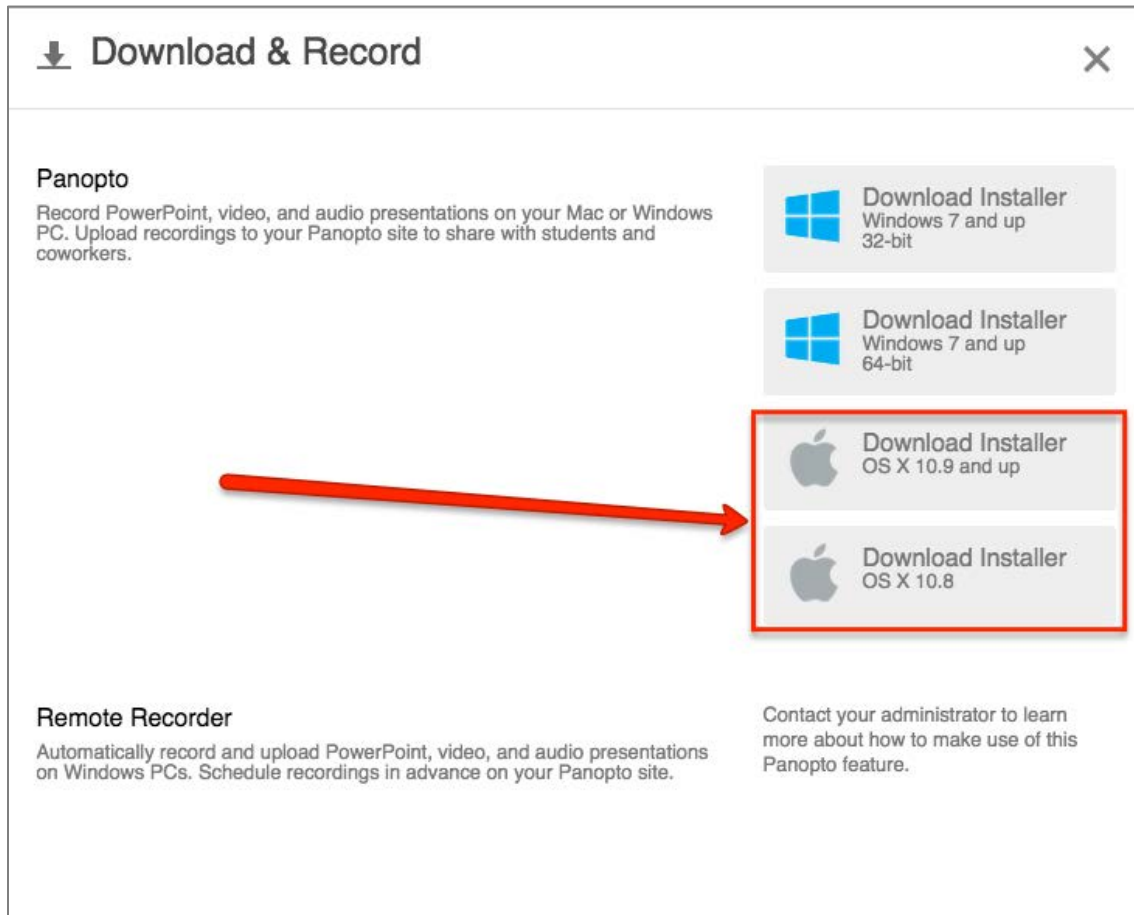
Download & Record

×

Panopto

Record PowerPoint, video, and audio presentations on your Mac or Windows PC. Upload recordings to your Panopto site to share with students and coworkers.

Download Installer
Windows 7 and up
32-bit

Download Installer
Windows 7 and up
64-bit

Download Installer
OS X 10.9 and up

Download Installer
OS X 10.8

Remote Recorder

Automatically record and upload PowerPoint, video, and audio presentations on Windows PCs. Schedule recordings in advance on your Panopto site.

Contact your administrator to learn more about how to make use of this Panopto feature.